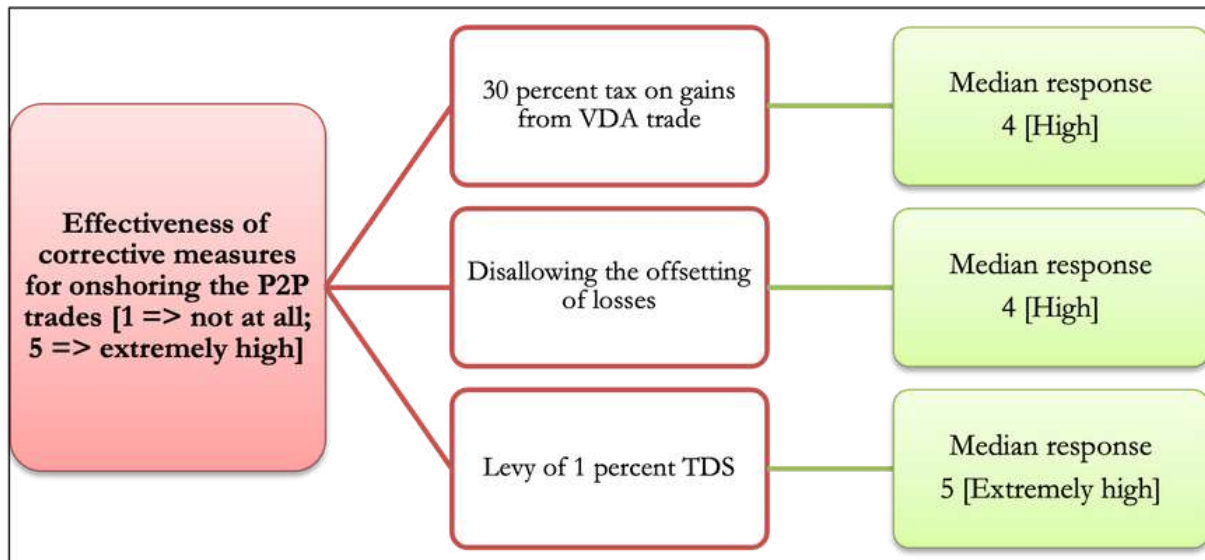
Effectiveness of corrective measures for onshoring the P2P trades [1 => not at all; 5 => extremely high]

30 percent tax on gains from VDA trade

Median response 4 [High]

Disallowing the offsetting of losses

Median response 4 [High]

Levy of 1 percent TDS

Median response 5 [Extremely high]